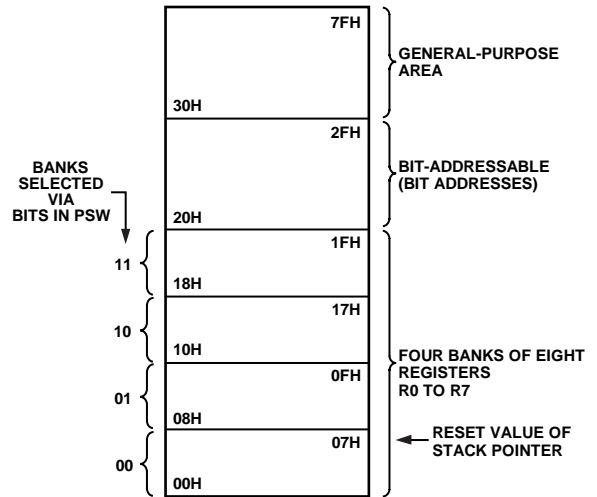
7FH
30H
GENERAL-PURPOSE AREA

2FH
20H
BIT-ADDRESSABLE (BIT ADDRESSES)

BANKS SELECTED VIA BITS IN PSW

11
1FH
18H

10
17H
10H

01
0FH
08H

00
07H
00H

FOUR BANKS OF EIGHT REGISTERS R0 TO R7

RESET VALUE OF STACK POINTER